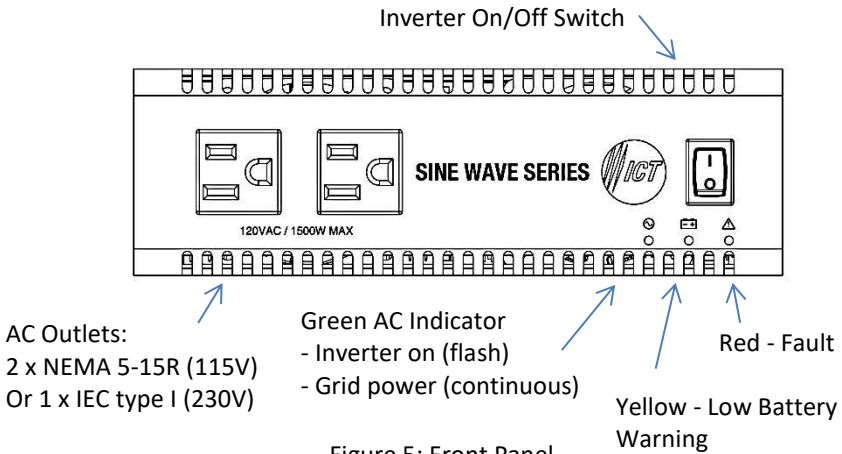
Inverter On/Off Switch

SINE WAVE SERIES

ICT

120VAC / 1500W MAX

AC Outlets:
2 x NEMA 5-15R (115V)
Or 1 x IEC type I (230V)

Green AC Indicator
- Inverter on (flash)
- Grid power (continuous)

Red - Fault

Yellow - Low Battery Warning

Figure 5: Front Panel